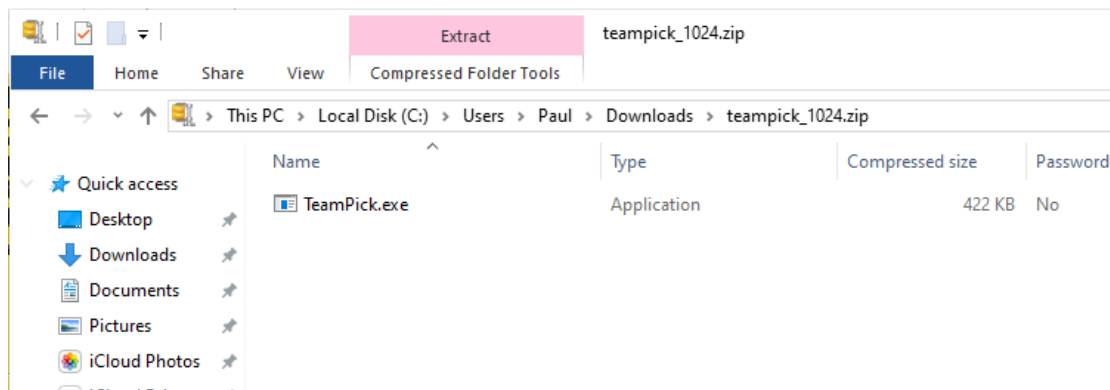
Extract
teampick_1024.zip
File Home Share View Compressed Folder Tools

This PC > Local Disk (C:) > Users > Paul > Downloads > teampick_1024.zip

Quick access
Desktop
Downloads
Documents
Pictures
iCloud Photos

| Name | Type | Compressed size | Password |
|---|---|---|---|
| TeamPick.exe | Application | 422 KB | No |